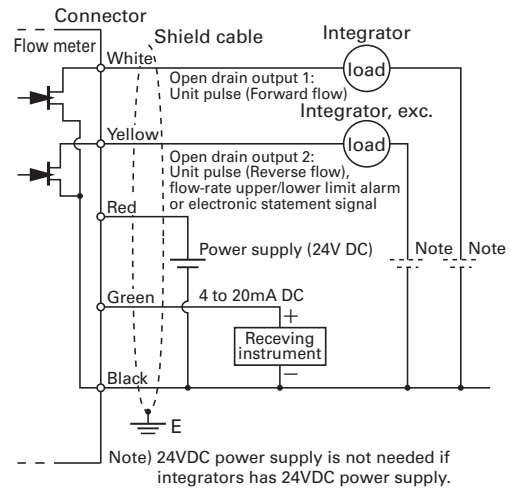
Connector
Flow meter
Shield cable
Integrator
White
load
Open drain output 1: Unit pulse (Forward flow)
Integrator, exc.
Yellow
load
Open drain output 2: Unit pulse (Reverse flow), flow-rate upper/lower limit alarm or electronic statement signal
Red
Power supply (24V DC)
Note
Note
Green
4 to 20mA DC
+
Receving instrument
−
Black
E

Note) 24VDC power supply is not needed if integrators has 24VDC power supply.